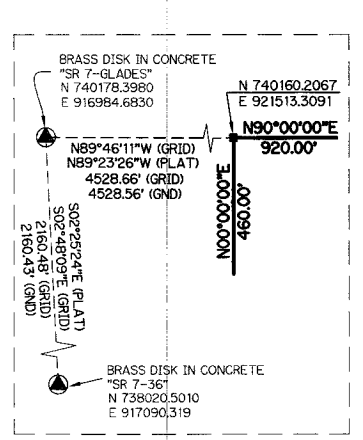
BRASS DISK IN CONCRETE
"SR 7-GLADES"
N 740178.3980
E 916984.6830

N 740160.2067
E 921513.3091

N90°00'00"E
920.00'

N89°46'11"W (GRID)
N89°23'26"W (PLAT)
4528.66' (GRID)
4528.56' (GND)

N00°00'00"E
460.00'

S02°25'24"E (PLAT)
S02°48'09"E (GRID)
2160.48' (GRID)
2160.43' (GND)

BRASS DISK IN CONCRETE
"SR 7-36"
N 738020.5010
E 917090.319